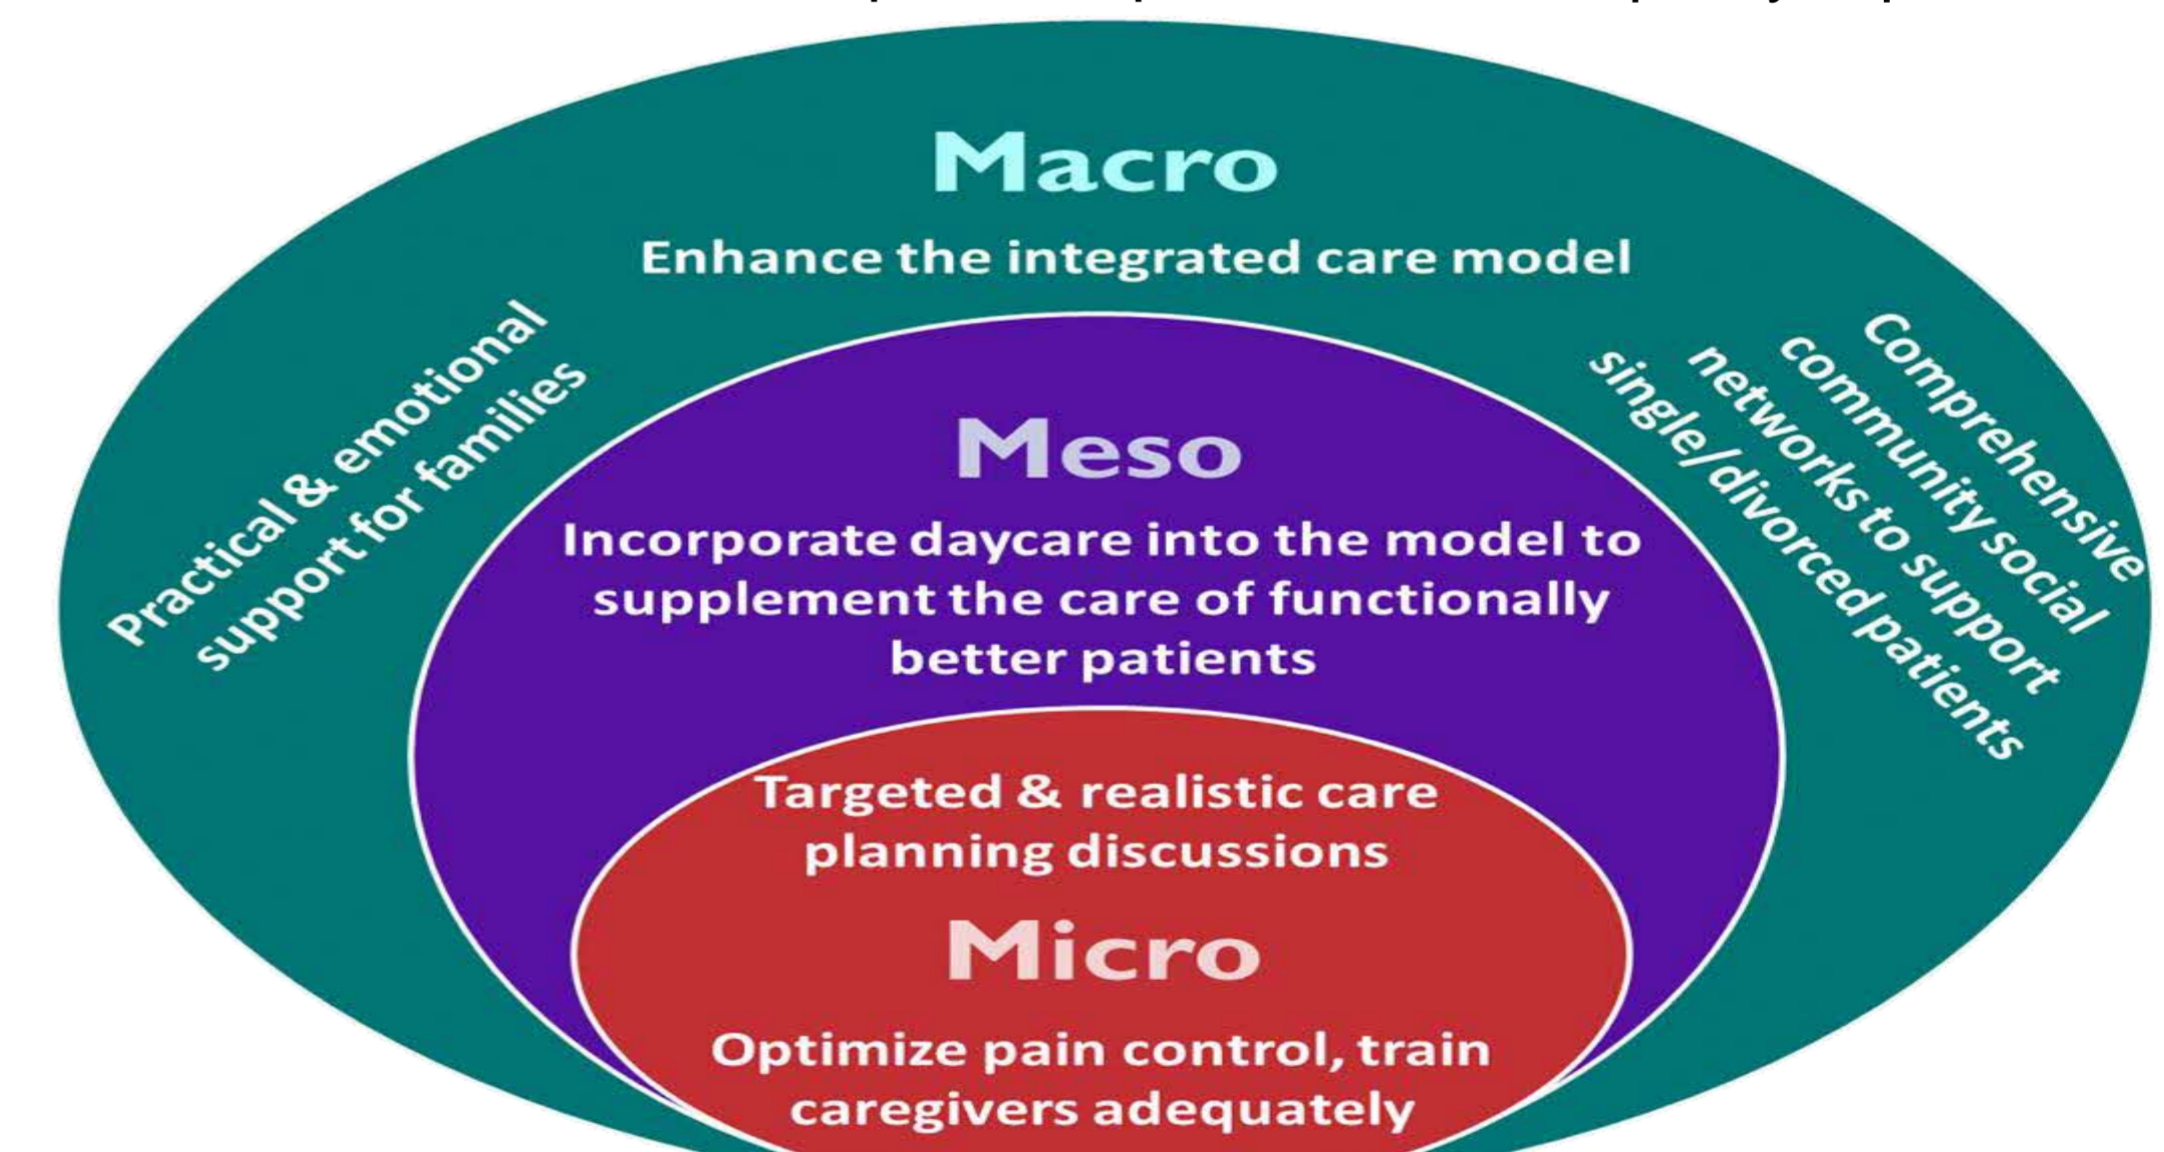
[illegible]

Macro

Enhance the integrated care model

Practical & emotional support for families

Comprehensive community social networks to support single/divorced patients

Meso

Incorporate daycare into the model to supplement the care of functionally better patients

Targeted & realistic care planning discussions

Micro

Optimize pain control, train caregivers adequately